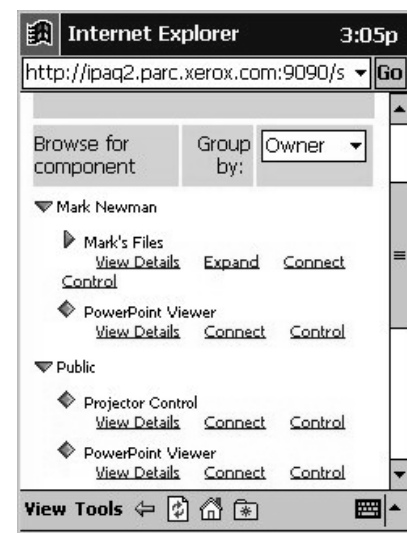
Internet Explorer 3:05p

http://ipaq2.parc.xerox.com:9090/s Go

Browse for component

Group by: Owner

Mark Newman

Mark's Files
View Details Expand Connect Control

PowerPoint Viewer
View Details Connect Control

Public

Projector Control
View Details Connect Control

PowerPoint Viewer
View Details Connect Control

View Tools